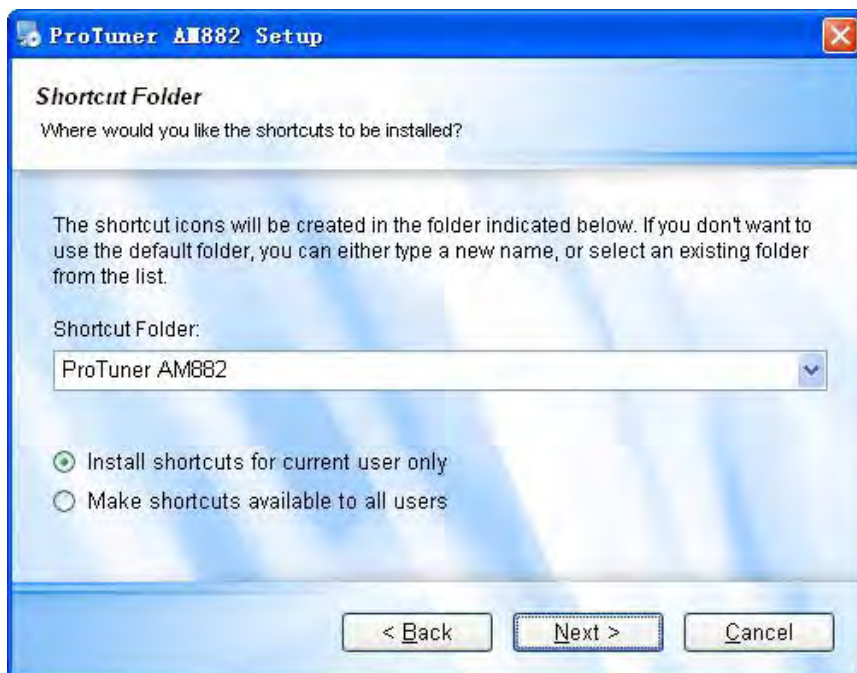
ProTuner AM882 Setup

Shortcut Folder

Where would you like the shortcuts to be installed?

The shortcut icons will be created in the folder indicated below. If you don't want to use the default folder, you can either type a new name, or select an existing folder from the list.

Shortcut Folder:

ProTuner AM882

Install shortcuts for current user only

Make shortcuts available to all users

< Back

Next >

Cancel